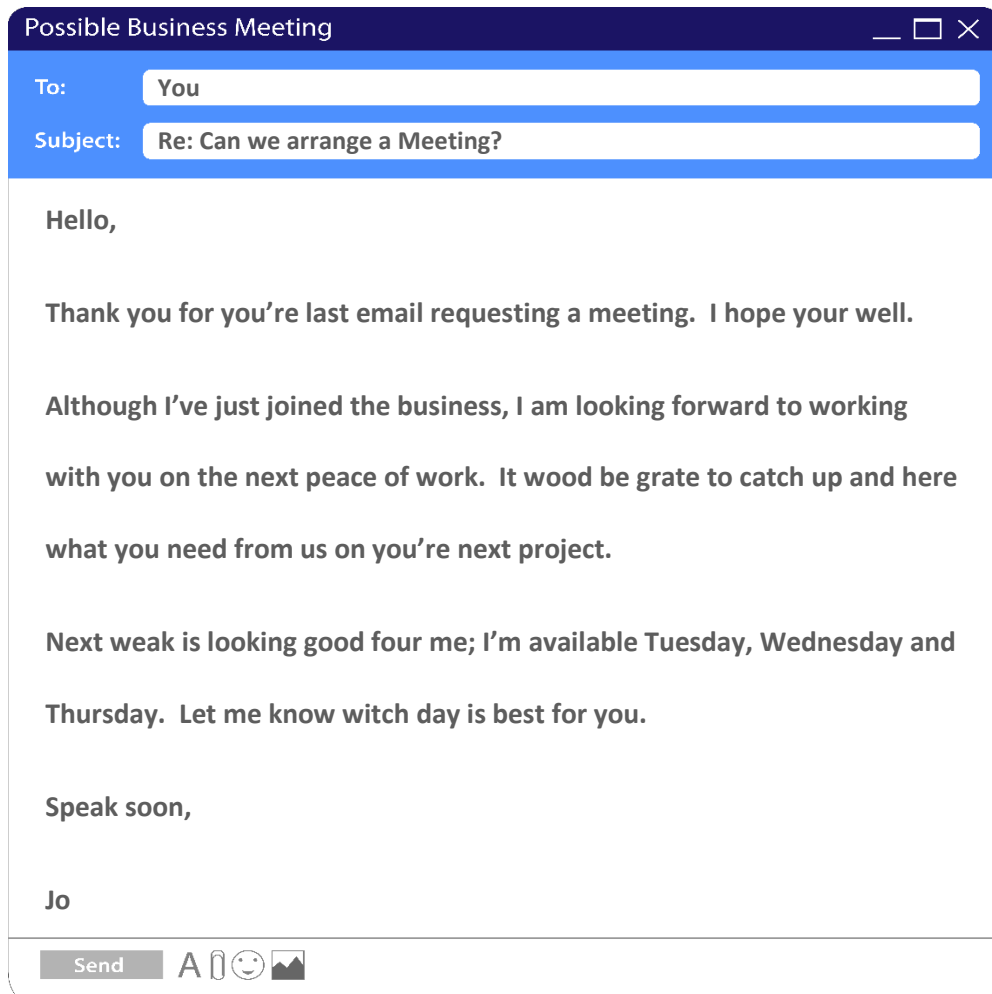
Possible Business Meeting

To: You

Subject: Re: Can we arrange a Meeting?

Hello,

Thank you for you're last email requesting a meeting. I hope your well.

Although I've just joined the business, I am looking forward to working with you on the next peace of work. It wood be grate to catch up and here what you need from us on you're next project.

Next weak is looking good four me; I'm available Tuesday, Wednesday and Thursday. Let me know witch day is best for you.

Speak soon,

Jo

Send A